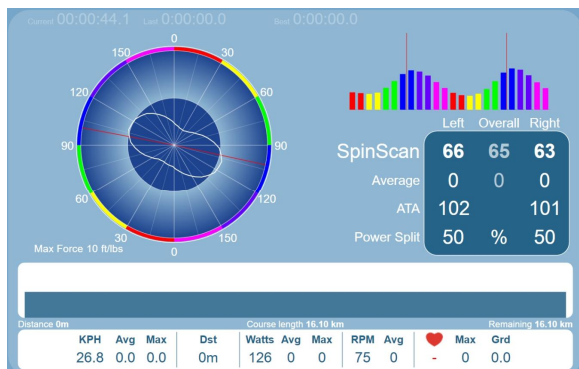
Current 00:00:44.1 Last 0:00:00.0 Best 0:00:00.0

0
30
60
90
120
150
0
30
60
90
120
150

Max Force 10 ft/lbs

| | Left | Overall | Right |
|---|---|---|---|
| SpinScan | 66 | 65 | 63 |
| Average | 0 | 0 | 0 |
| ATA | 102 | | 101 |
| Power Split | 50 | % | 50 |

Distance 0m Course length 16.10 km Remaining 16.10 km

| KPH | Avg | Max | Dst | Watts | Avg | Max | RPM | Avg | | Max | Grd |
|---|---|---|---|---|---|---|---|---|---|---|---|
| 26.8 | 0.0 | 0.0 | 0m | 126 | 0 | 0 | 75 | 0 | - | 0 | 0.0 |